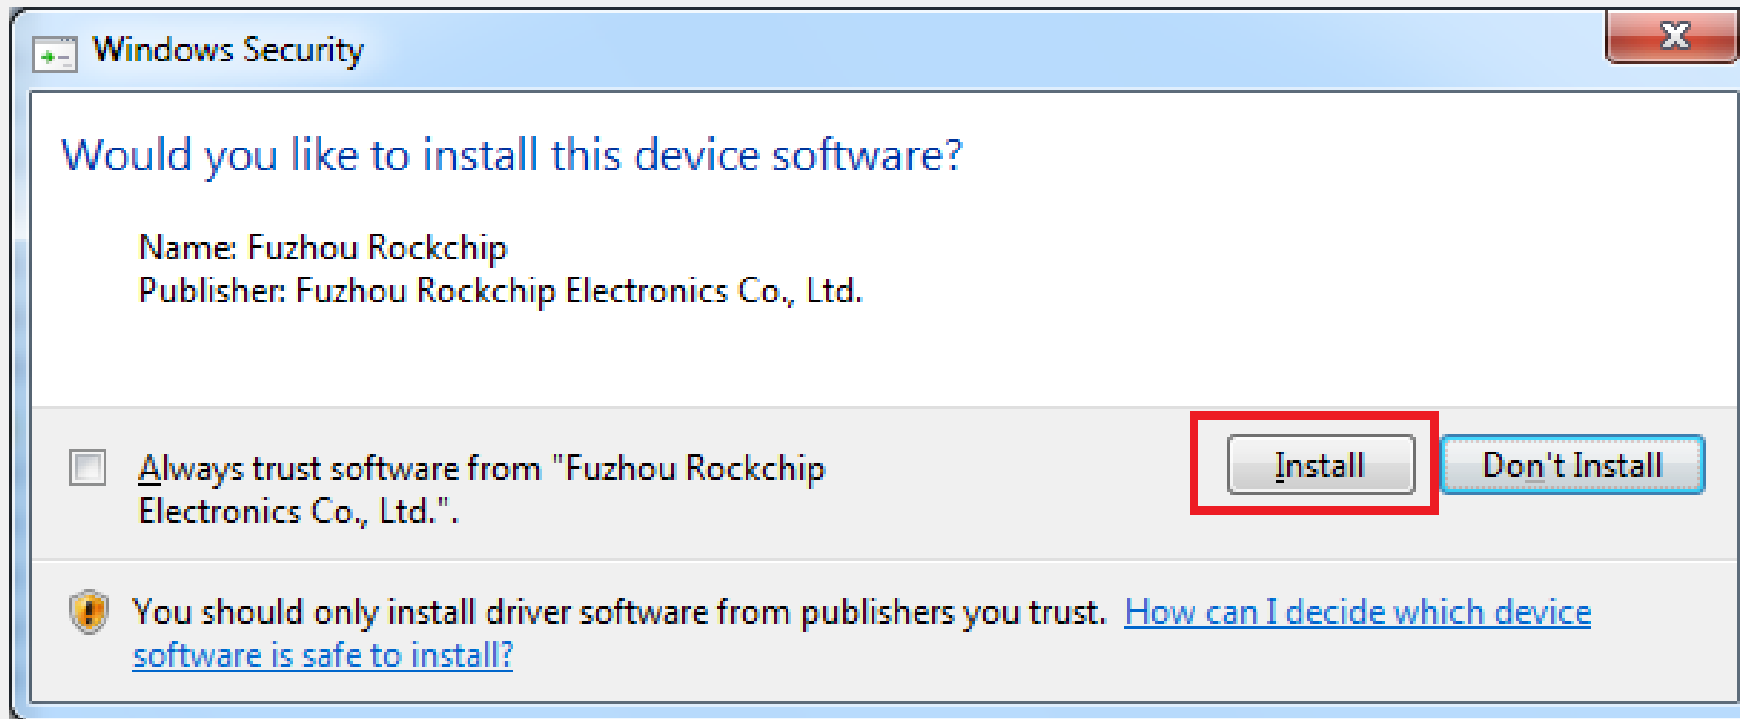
Windows Security

X

Would you like to install this device software?

Name: Fuzhou Rockchip
Publisher: Fuzhou Rockchip Electronics Co., Ltd.

Always trust software from "Fuzhou Rockchip Electronics Co., Ltd.".

Install

Don't Install

You should only install driver software from publishers you trust. How can I decide which device software is safe to install?